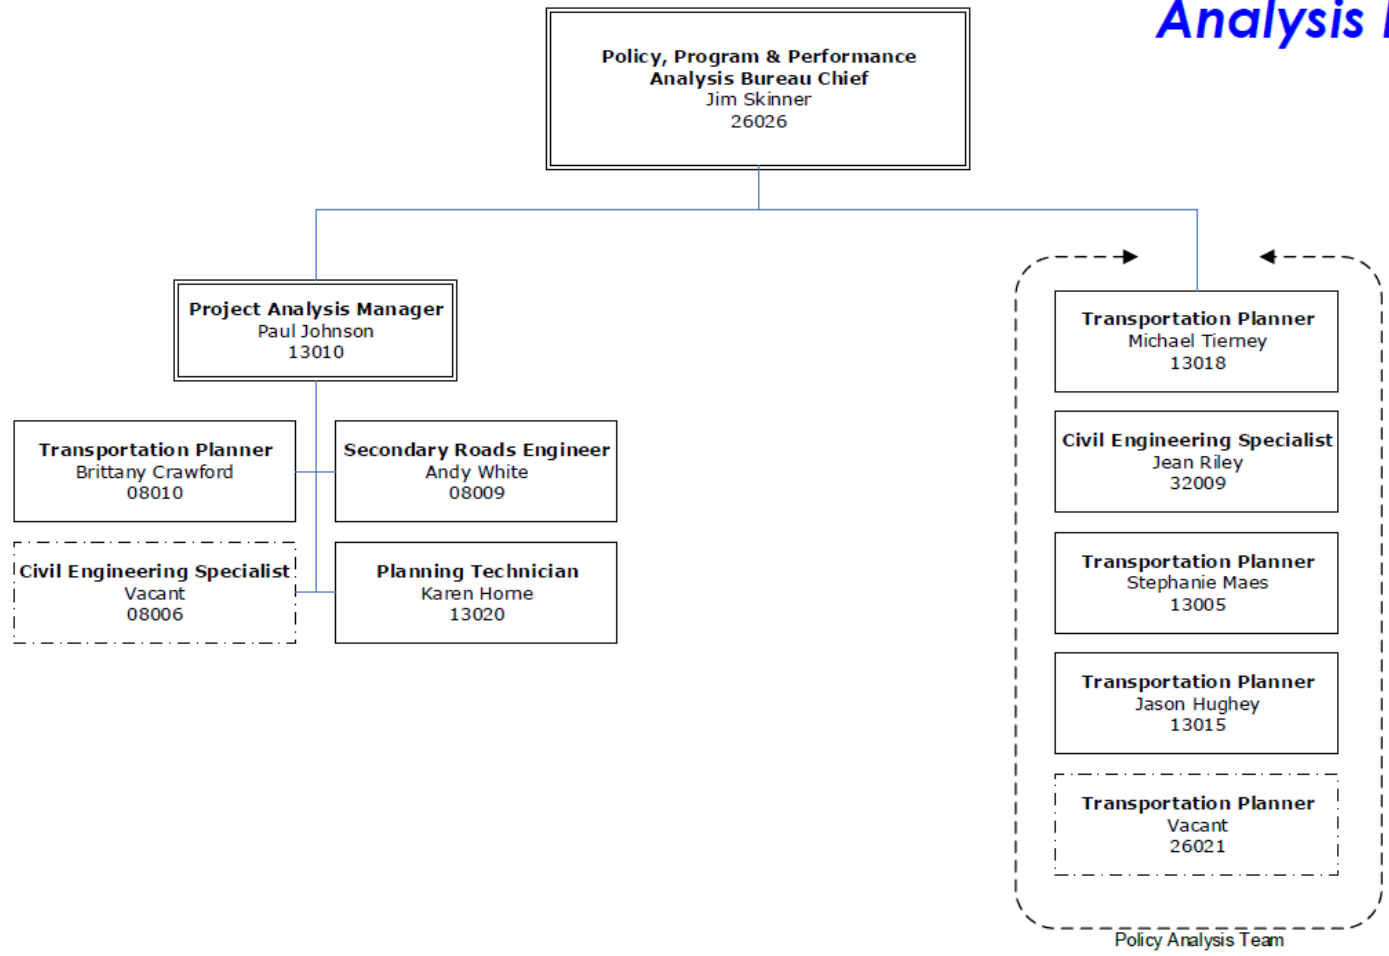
Analysis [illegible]

Policy, Program & Performance Analysis Bureau Chief
Jim Skinner
26026

Project Analysis Manager
Paul Johnson
13010

Transportation Planner
Brittany Crawford
08010

Secondary Roads Engineer
Andy White
08009

Civil Engineering Specialist
Vacant
08006

Planning Technician
Karen Horne
13020

Transportation Planner
Michael Tierney
13018

Civil Engineering Specialist
Jean Riley
32009

Transportation Planner
Stephanie Maes
13005

Transportation Planner
Jason Hughey
13015

Transportation Planner
Vacant
26021

Policy Analysis Team